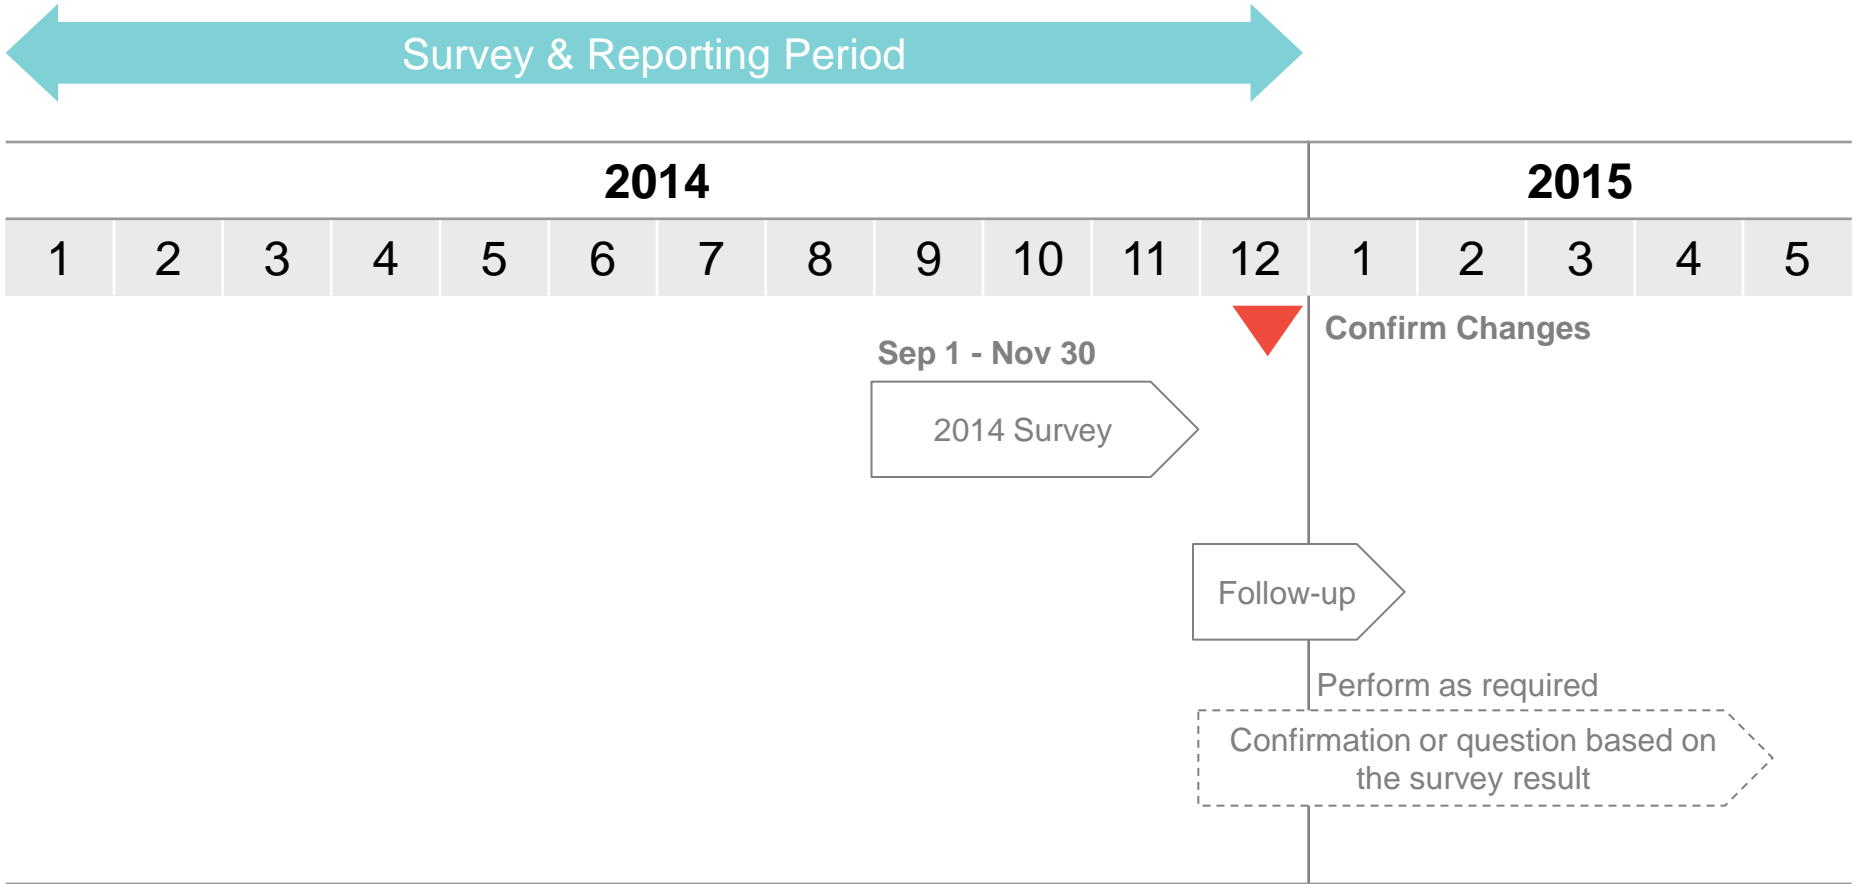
Survey & Reporting Period

| 2014 | | | | | | | | | | | | 2015 | | | | |
|---|---|---|---|---|---|---|---|---|---|---|---|---|---|---|---|---|
| 1 | 2 | 3 | 4 | 5 | 6 | 7 | 8 | 9 | 10 | 11 | 12 | 1 | 2 | 3 | 4 | 5 |

Confirm Changes

Sep 1 - Nov 30

2014 Survey

Follow-up

Perform as required

Confirmation or question based on the survey result